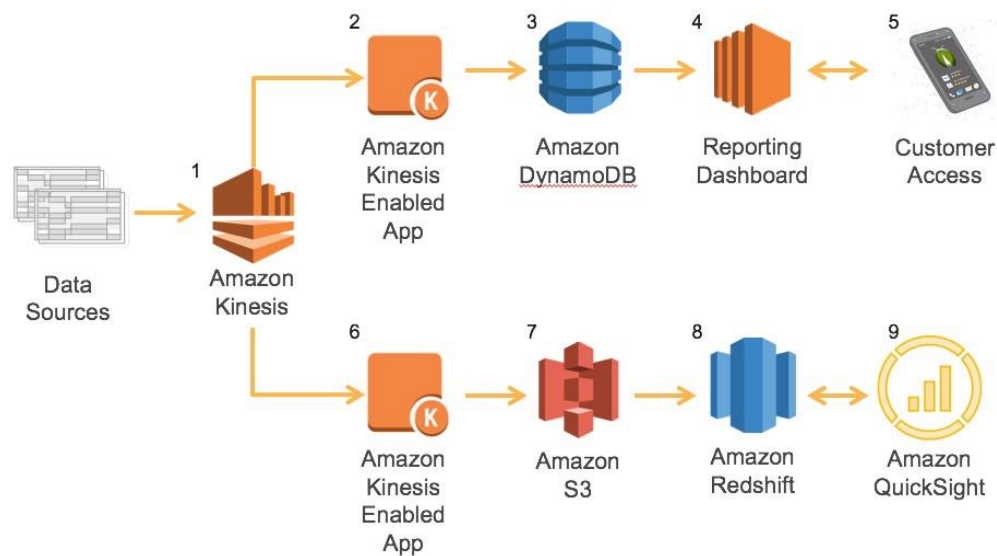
2

K

Amazon Kinesis Enabled App

3

Amazon DynamoDB

4

Reporting Dashboard

5

Customer Access

Data Sources

1

Amazon Kinesis

6

K

Amazon Kinesis Enabled App

7

Amazon S3

8

Amazon Redshift

9

Amazon QuickSight